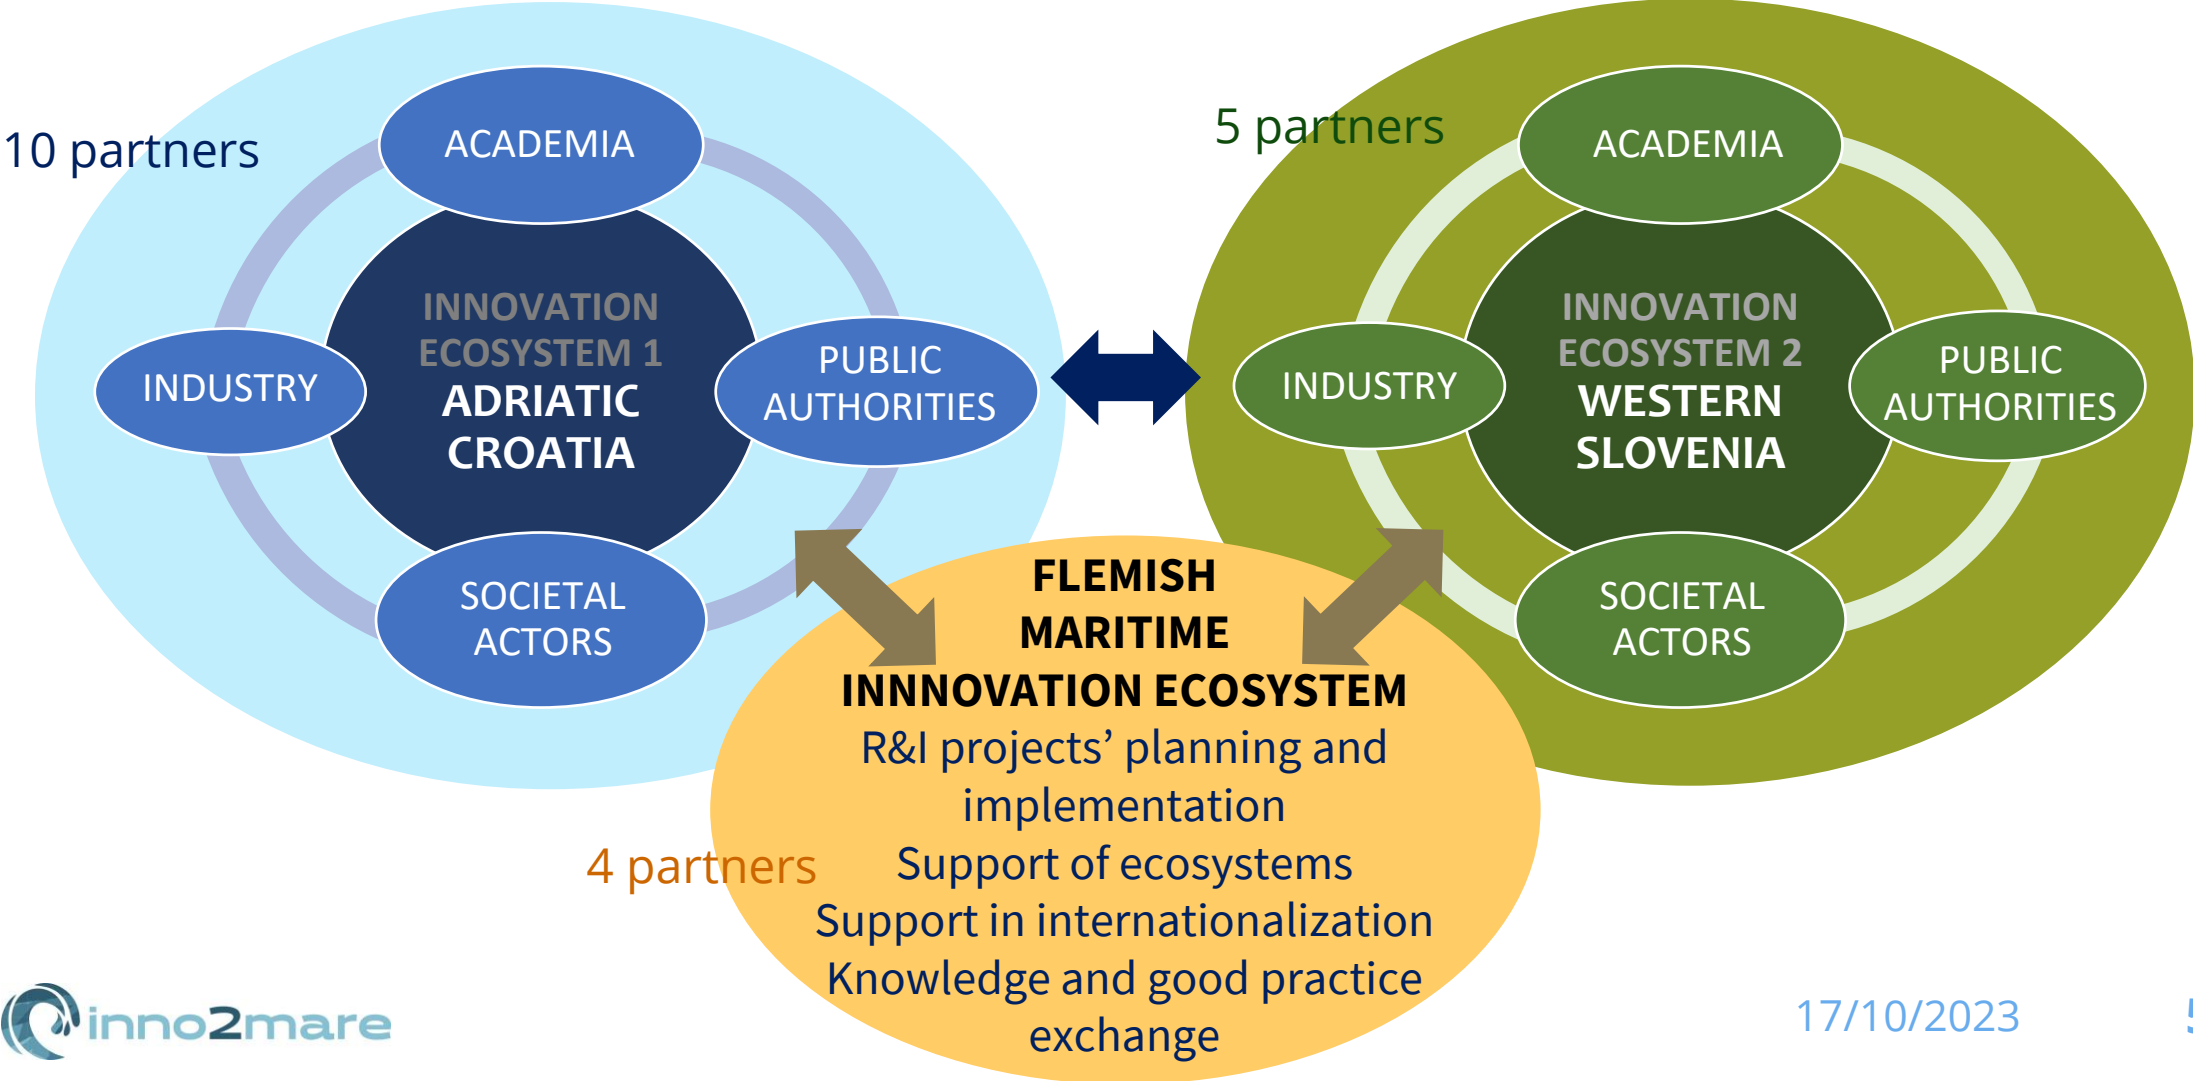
10 partners

ACADEMIA

INDUSTRY

INNOVATION ECOSYSTEM 1
ADRIATIC CROATIA

PUBLIC AUTHORITIES

SOCIETAL ACTORS

5 partners

ACADEMIA

INDUSTRY

INNOVATION ECOSYSTEM 2
WESTERN SLOVENIA

PUBLIC AUTHORITIES

SOCIETAL ACTORS

FLEMISH MARITIME INNNOVATION ECOSYSTEM
R&I projects' planning and implementation
Support of ecosystems
Support in internationalization
Knowledge and good practice exchange

4 partners

inno2mare

17/10/2023

5